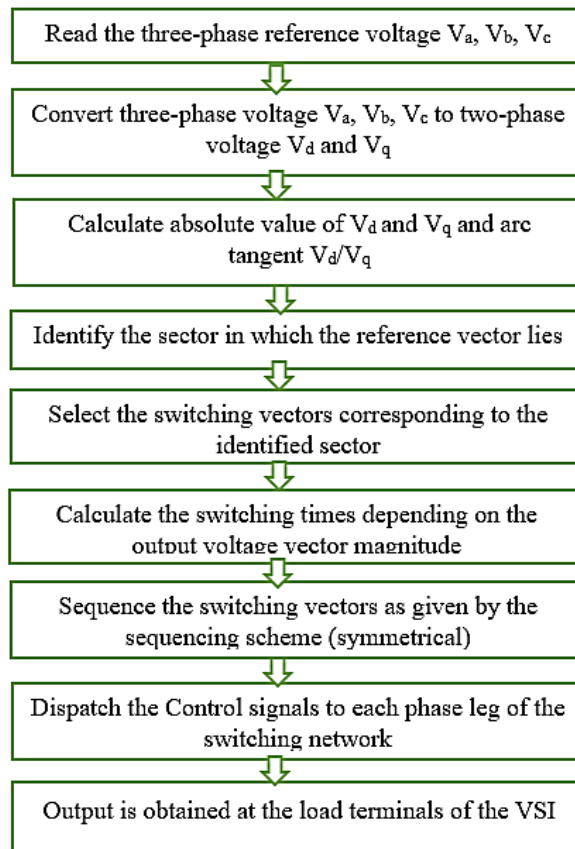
Read the three-phase reference voltage $V_a$, $V_b$, $V_c$

Convert three-phase voltage $V_a$, $V_b$, $V_c$ to two-phase voltage $V_d$ and $V_q$

Calculate absolute value of $V_d$ and $V_q$ and arc tangent $V_d/V_q$

Identify the sector in which the reference vector lies

Select the switching vectors corresponding to the identified sector

Calculate the switching times depending on the output voltage vector magnitude

Sequence the switching vectors as given by the sequencing scheme (symmetrical)

Dispatch the Control signals to each phase leg of the switching network

Output is obtained at the load terminals of the VSI